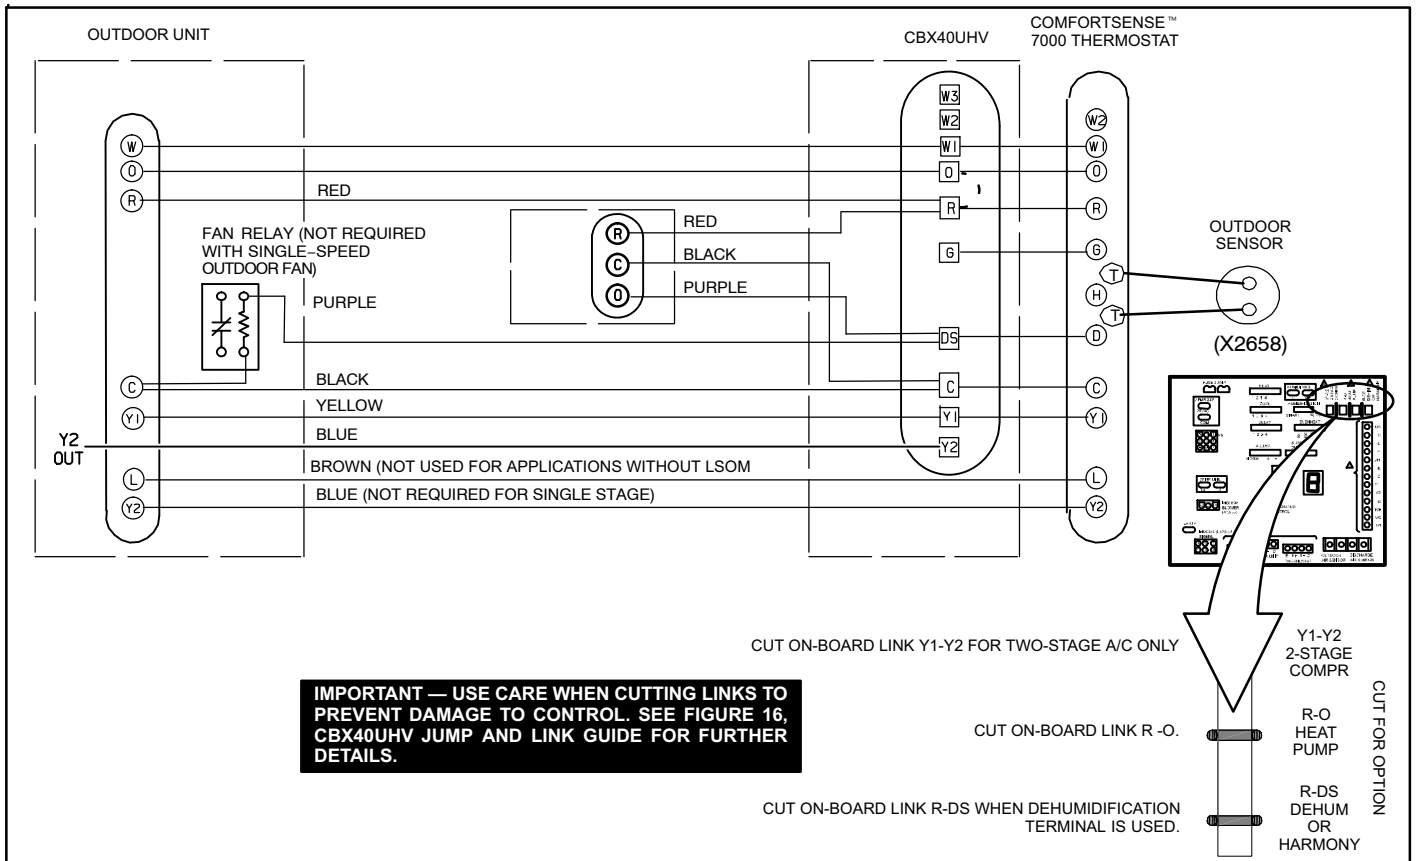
OUTDOOR UNIT

CBX40UHV

COMFORTSENSE™ 7000 THERMOSTAT

W
O
R
C
Y1
Y2 OUT
L
Y2

RED

FAN RELAY (NOT REQUIRED WITH SINGLE-SPEED OUTDOOR FAN)

PURPLE

R
C
O

RED
BLACK
PURPLE

W3
W2
W1
O
R
G
DS
C
Y1
Y2

BLACK
YELLOW
BLUE
BROWN (NOT USED FOR APPLICATIONS WITHOUT LSOM
BLUE (NOT REQUIRED FOR SINGLE STAGE)

W2
W1
O
R
G
T
H
T
D
C
Y1
L
Y2

OUTDOOR SENSOR

(X2658)

CUT ON-BOARD LINK Y1-Y2 FOR TWO-STAGE A/C ONLY

Y1-Y2 2-STAGE COMPR

IMPORTANT — USE CARE WHEN CUTTING LINKS TO PREVENT DAMAGE TO CONTROL. SEE FIGURE 16, CBX40UHV JUMP AND LINK GUIDE FOR FURTHER DETAILS.

CUT ON-BOARD LINK R -O.

R-O HEAT PUMP

CUT ON-BOARD LINK R-DS WHEN DEHUMIDIFICATION TERMINAL IS USED.

R-DS DEHUM OR HARMONY

CUT FOR OPTION